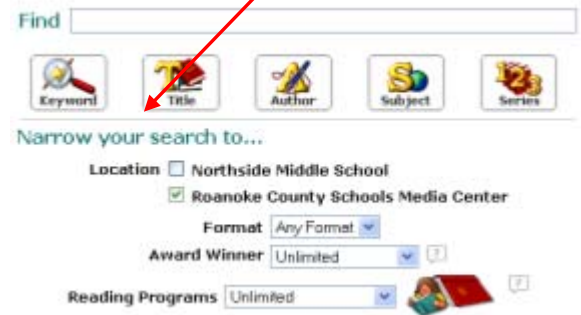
Find

Keyword Title Author Subject Series

Narrow your search to...

Location Northside Middle School

Roanoke County Schools Media Center

Format Any Format

Award Winner Unlimited ?

Reading Programs Unlimited ?